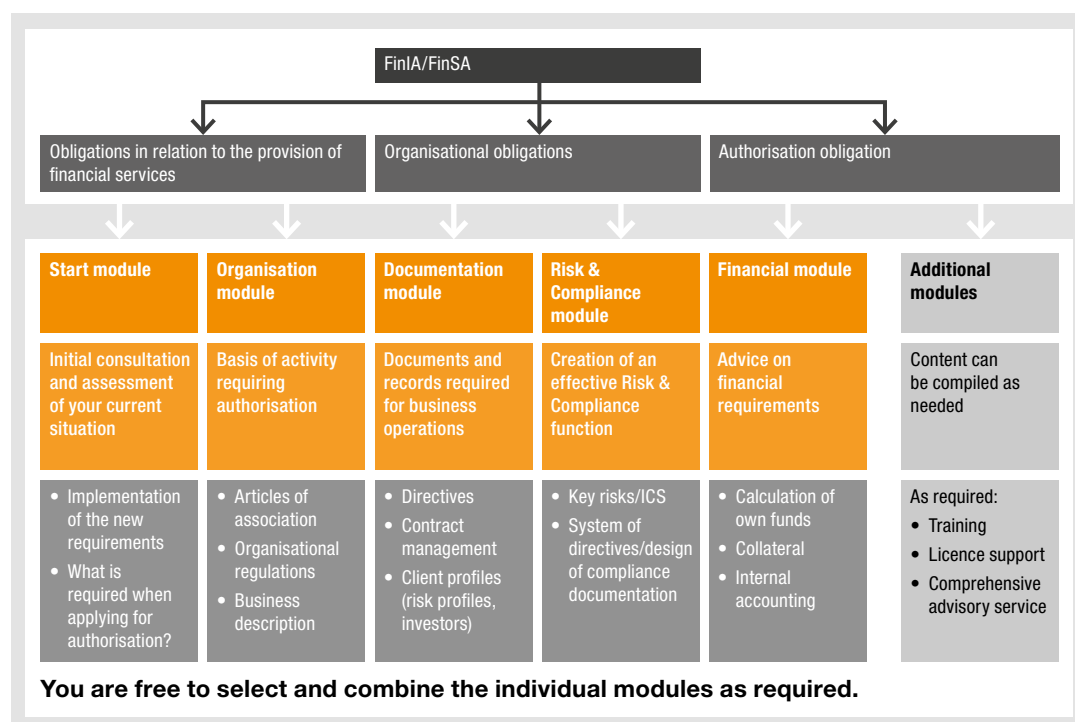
FinIA/FinSA

Obligations in relation to the provision of financial services

Organisational obligations

Authorisation obligation

Start module

Initial consultation and assessment of your current situation

• Implementation of the new requirements
• What is required when applying for authorisation?

Organisation module

Basis of activity requiring authorisation

• Articles of association
• Organisational regulations
• Business description

Documentation module

Documents and records required for business operations

• Directives
• Contract management
• Client profiles (risk profiles, investors)

Risk & Compliance module

Creation of an effective Risk & Compliance function

• Key risks/ICS
• System of directives/design of compliance documentation

Financial module

Advice on financial requirements

• Calculation of own funds
• Collateral
• Internal accounting

Additional modules

Content can be compiled as needed

As required:
• Training
• Licence support
• Comprehensive advisory service

You are free to select and combine the individual modules as required.